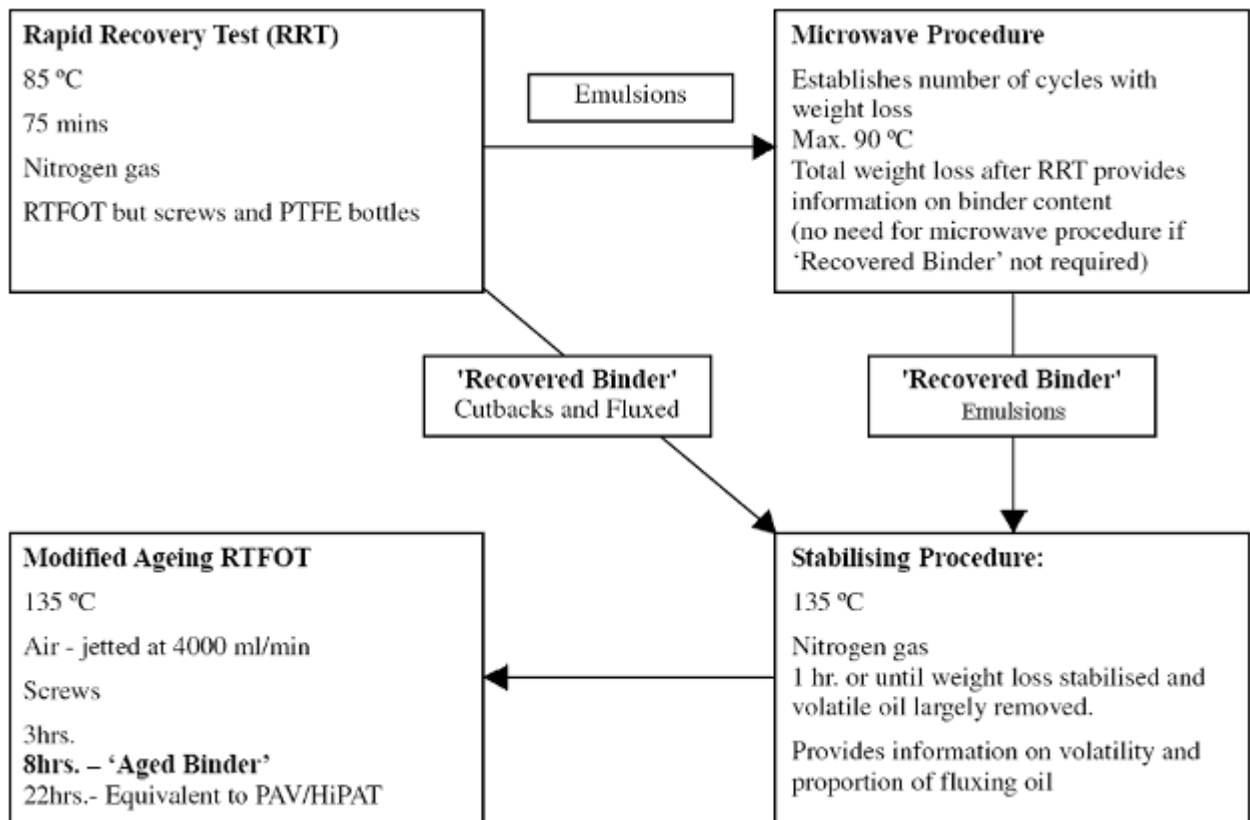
Rapid Recovery Test (RRT)
85 ºC
75 mins
Nitrogen gas
RTFOT but screws and PTFE bottles

Emulsions

Microwave Procedure
Establishes number of cycles with weight loss
Max. 90 ºC
Total weight loss after RRT provides information on binder content
(no need for microwave procedure if 'Recovered Binder' not required)

'Recovered Binder'
Cutbacks and Fluxed

'Recovered Binder'
Emulsions

Modified Ageing RTFOT
135 ºC
Air - jetted at 4000 ml/min
Screws
3hrs.
8hrs. – 'Aged Binder'
22hrs.- Equivalent to PAV/HiPAT

Stabilising Procedure:
135 ºC
Nitrogen gas
1 hr. or until weight loss stabilised and volatile oil largely removed.
Provides information on volatility and proportion of fluxing oil